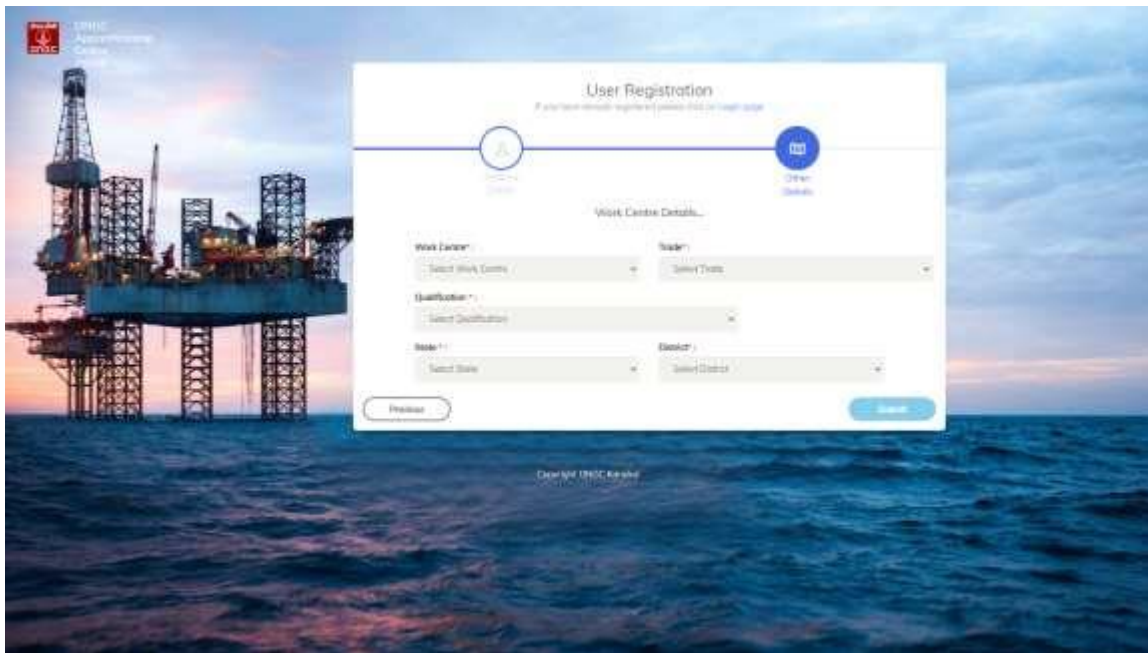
ONGC
ONGC Apprenticeship Portal

User Registration
If you have already registered please click on Login page

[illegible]

Other Details

Work Centre Details...

Work Centre*
Select Work Centre

Trade*
Select Trade

Qualification*
Select Qualification

State*
Select State

District*
Select District

Previous

Submit

Copyright ONGC Ranchi